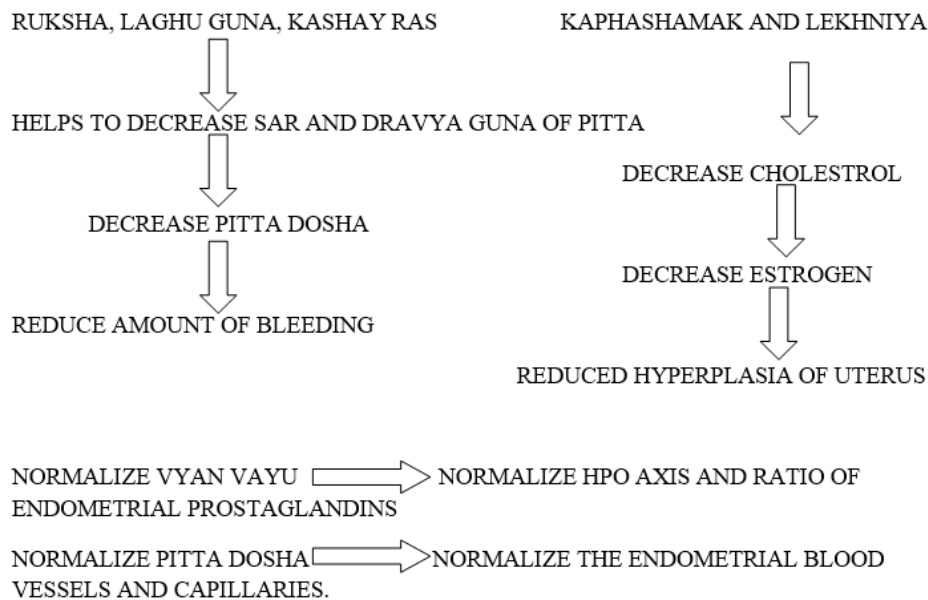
RUKSHA, LAGHU GUNA, KASHAY RAS

HELPS TO DECREASE SAR AND DRAVYA GUNA OF PITTA

DECREASE PITTA DOSHA

REDUCE AMOUNT OF BLEEDING

KAPHASHAMAK AND LEKHNIYA

DECREASE CHOLESTROL

DECREASE ESTROGEN

REDUCED HYPERPLASIA OF UTERUS

NORMALIZE VYAN VAYU NORMALIZE HPO AXIS AND RATIO OF ENDOMETRIAL PROSTAGLANDINS

NORMALIZE PITTA DOSHA NORMALIZE THE ENDOMETRIAL BLOOD VESSELS AND CAPILLARIES.